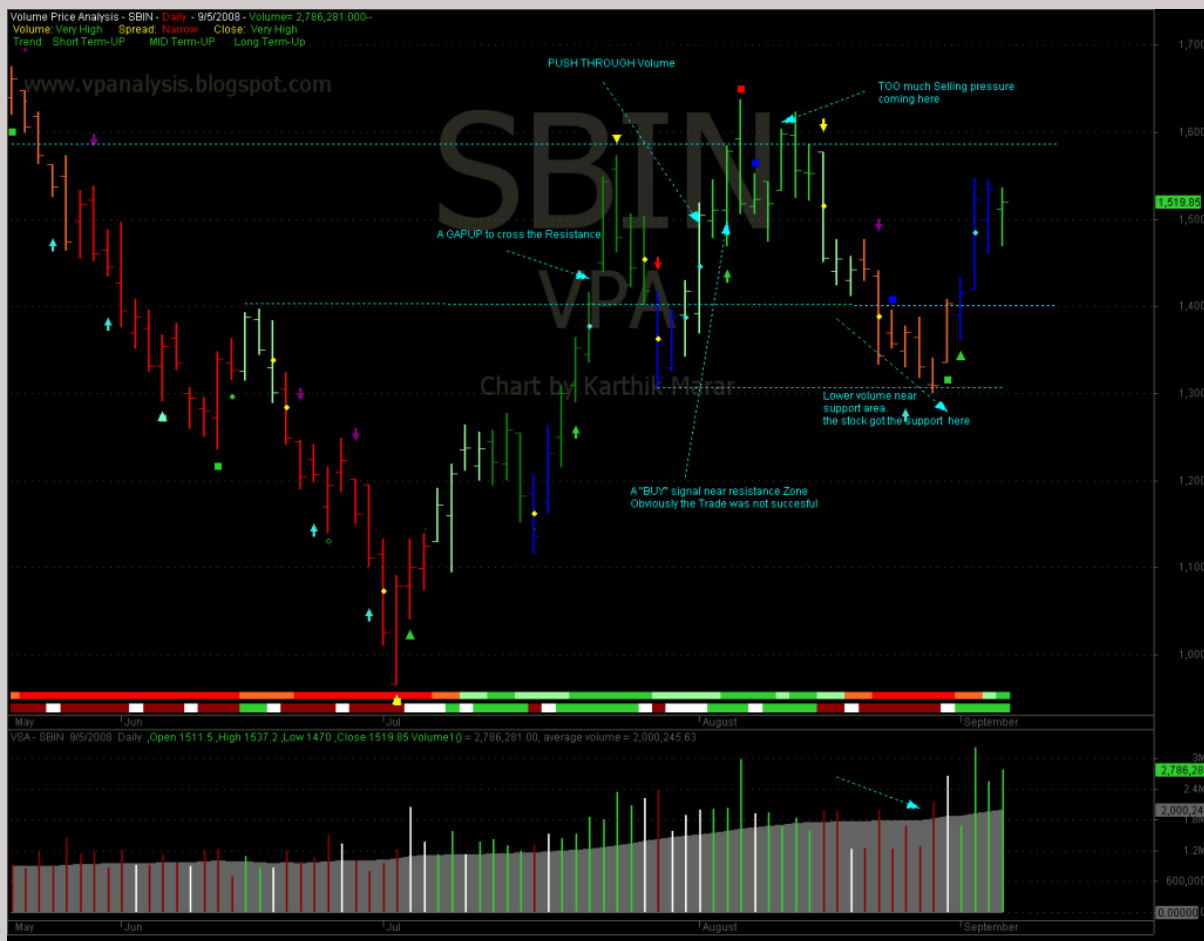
Volume Price Analysis - SBIN - Daily - 9/5/2008 - Volume= 2,786,281.000--
Volume: Very High Spread: Narrow Close: Very High
Trend: Short Term-UP MID Term-UP Long Term-UP

www.vpanalysis.blogspot.com

SBIN
VPA
Chart by Karthik Marar

PUSH THROUGH Volume

TOO much Selling pressure coming here

A GAPUP to cross the Resistance

Lower volume near support area. the stock got the support here

A "BUY" signal near resistance Zone Obviously the Trade was not succesful

1,700
1,600
1,519.85
1,500
1,400
1,300
1,200
1,100
1,000

May Jun Jul August September

VSA - SBIN 9/5/2008 Daily ,Open 1511.5 ,High 1537.2 ,Low 1470 ,Close 1519.85 Volume1() = 2,786,281.00, average volume = 2,000,245.63

3M
2,786,28
2.4M
2,000,24
1.8M
1.2M
600,000
0.00000

May Jun Jul August September